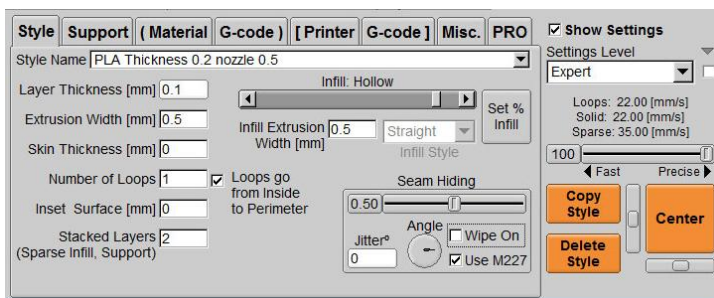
Style | Support | ( Material | G-code ) | [ Printer | G-code ] | Misc. | PRO

☑ Show Settings

Settings Level

Expert

Style Name PLA Thickness 0.2 nozzle 0.5

Layer Thickness [mm] 0.1

Extrusion Width [mm] 0.5

Skin Thickness [mm] 0

Number of Loops 1

☑ Loops go from Inside to Perimeter

Inset Surface [mm] 0

Stacked Layers (Sparse Infill, Support) 2

Infill: Hollow

Infill Extrusion Width [mm] 0.5

Straight

Infill Style

Set % Infill

Seam Hiding

0.50

Jitter° 0

Angle

☐ Wipe On

☑ Use M227

Loops: 22.00 [mm/s]
Solid: 22.00 [mm/s]
Sparse: 35.00 [mm/s]

100

◀ Fast

Precise ▶

Copy Style

Delete Style

Center